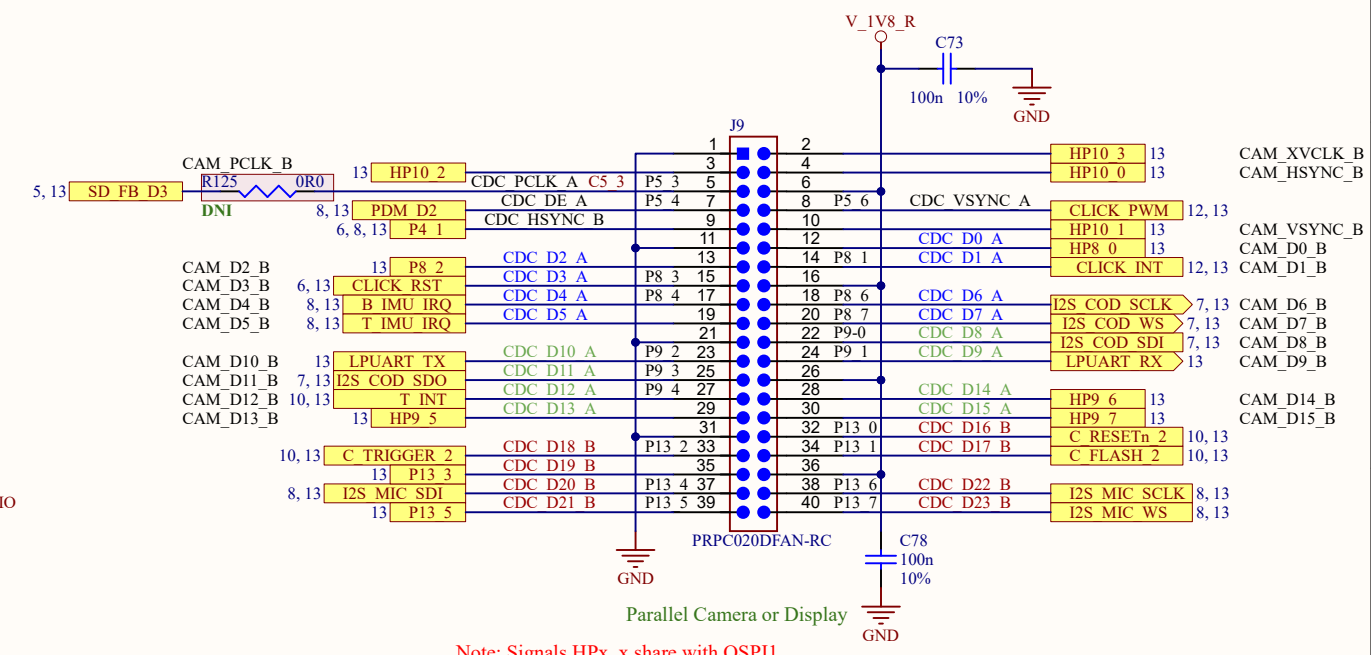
V_1V8_R
C73
100n 10%
GND

J9

CAM_PCLK_B
R125 0R0
5, 13 SD_FB_D3
DNI
13 HP10_2
8, 13 PDM_D2
6, 8, 13 P4_1
CDC_PCLK_A C5_3 P5_3
CDC_DE_A P5_4
CDC_HSYNC_B

CAM_D2_B 13 P8_2
CAM_D3_B 6, 13 CLICK_RST
CAM_D4_B 8, 13 B_IMU_IRQ
CAM_D5_B 8, 13 T_IMU_IRQ

CAM_D10_B 13 LPUART_TX
CAM_D11_B 7, 13 I2S_COD_SDO
CAM_D12_B 10, 13 T_INT
CAM_D13_B 13 HP9_5

10, 13 C_TRIGGER_2
13 P13_3
8, 13 I2S_MIC_SDI
13 P13_5

IO

CDC_D2_A
CDC_D3_A P8_3
CDC_D4_A P8_4
CDC_D5_A
CDC_D10_A P9_2
CDC_D11_A P9_3
CDC_D12_A P9_4
CDC_D13_A
CDC_D18_B P13_2
CDC_D19_B
CDC_D20_B P13_4
CDC_D21_B P13_5

1 2
3 4
5 6
7 8
9 10
11 12
13 14
15 16
17 18
19 20
21 22
23 24
25 26
27 28
29 30
31 32
33 34
35 36
37 38
39 40

P5_6 CDC_VSYNC_A
CDC_D0_A
P8_1 CDC_D1_A
P8_6 CDC_D6_A
P8_7 CDC_D7_A
P9-0 CDC_D8_A
P9_1 CDC_D9_A
CDC_D14_A
CDC_D15_A
P13_0 CDC_D16_B
P13_1 CDC_D17_B
P13_6 CDC_D22_B
P13_7 CDC_D23_B

HP10_3 13 CAM_XVCLK_B
HP10_0 13 CAM_HSYNC_B
CLICK_PWM 12, 13
HP10_1 13 CAM_VSYNC_B
HP8_0 13 CAM_D0_B
CLICK_INT 12, 13 CAM_D1_B
I2S_COD_SCLK 7, 13 CAM_D6_B
I2S_COD_WS 7, 13 CAM_D7_B
I2S_COD_SDI 7, 13 CAM_D8_B
LPUART_RX 13 CAM_D9_B
HP9_6 13 CAM_D14_B
HP9_7 13 CAM_D15_B
C_RESETn_2 10, 13
C_FLASH_2 10, 13
I2S_MIC_SCLK 8, 13
I2S_MIC_WS 8, 13

PRPC020DFAN-RC
GND
C78
100n
10%
GND

Parallel Camera or Display

Note: Signals HPx_x share with OSPI1